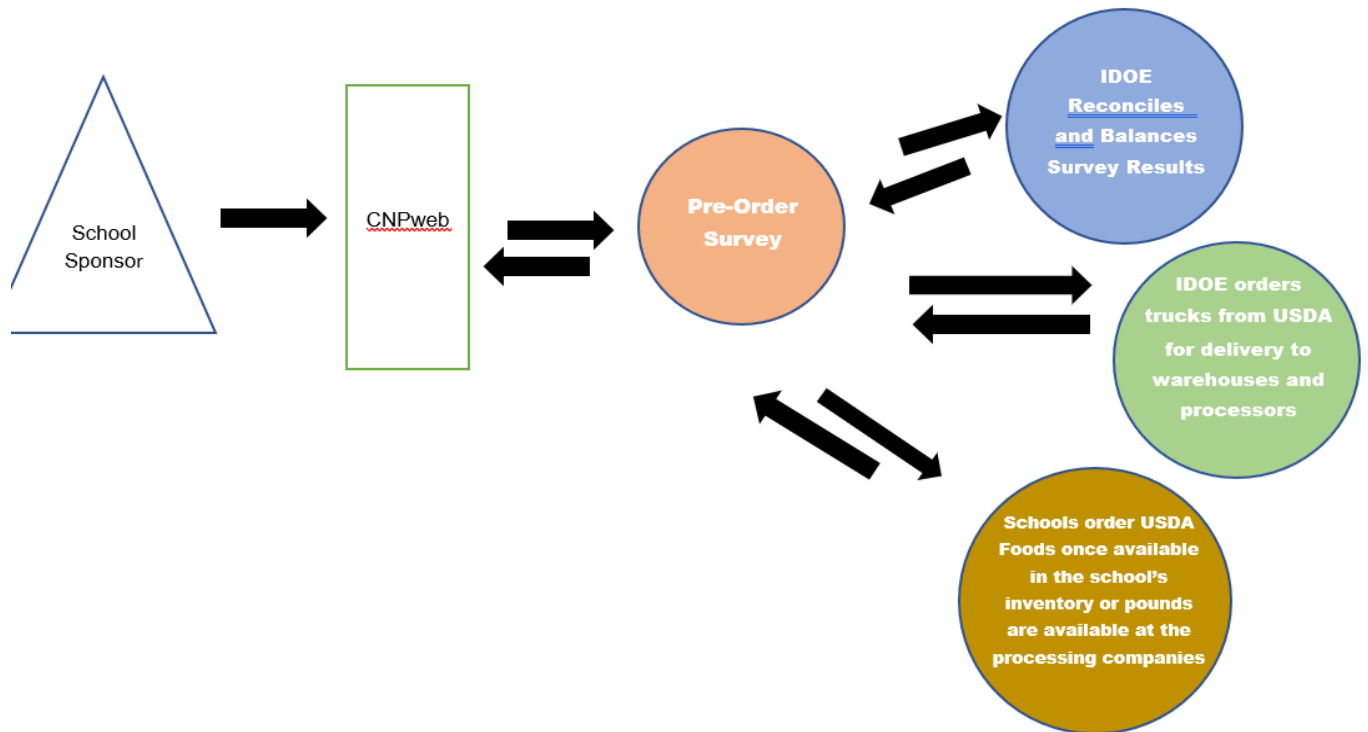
School Sponsor

CNPweb

Pre-Order Survey

IDOE Reconciles and Balances Survey Results

IDOE orders trucks from USDA for delivery to warehouses and processors

Schools order USDA Foods once available in the school's inventory or pounds are available at the processing companies